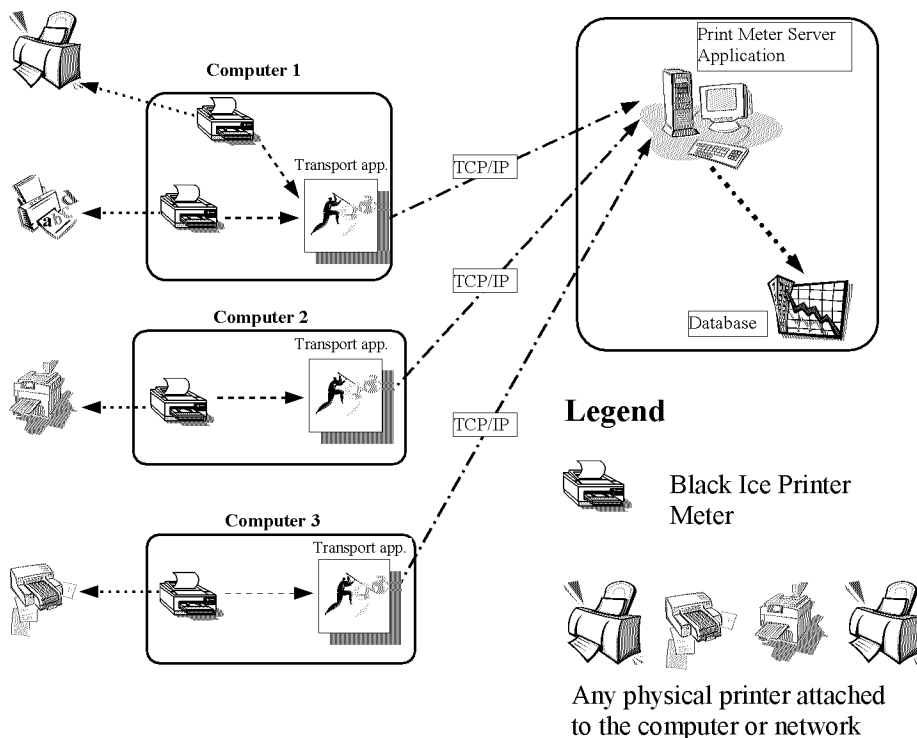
Computer 1

Transport app.

TCP/IP

Print Meter Server Application

TCP/IP

Database

Computer 2

Transport app.

TCP/IP

Legend

Black Ice Printer Meter

Computer 3

Transport app.

Any physical printer attached to the computer or network